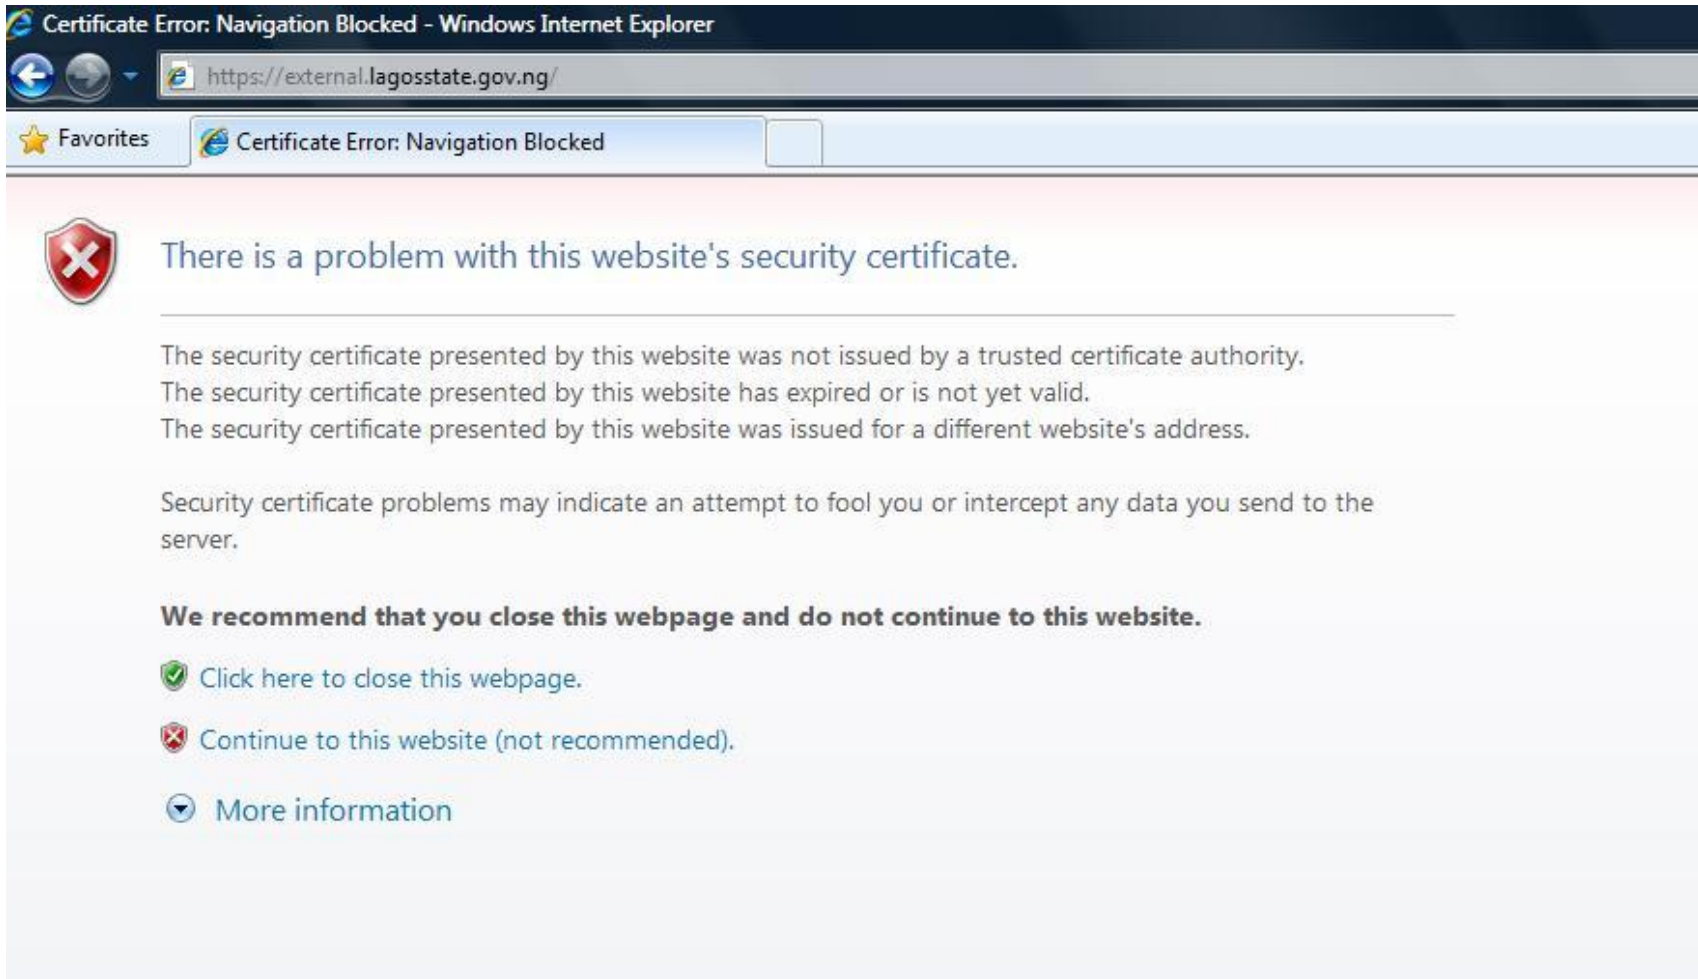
Certificate Error: Navigation Blocked - Windows Internet Explorer

https://external.lagosstate.gov.ng/

Favorites

Certificate Error: Navigation Blocked

There is a problem with this website's security certificate.

The security certificate presented by this website was not issued by a trusted certificate authority.
The security certificate presented by this website has expired or is not yet valid.
The security certificate presented by this website was issued for a different website's address.

Security certificate problems may indicate an attempt to fool you or intercept any data you send to the server.

**We recommend that you close this webpage and do not continue to this website.**

Click here to close this webpage.

Continue to this website (not recommended).

More information